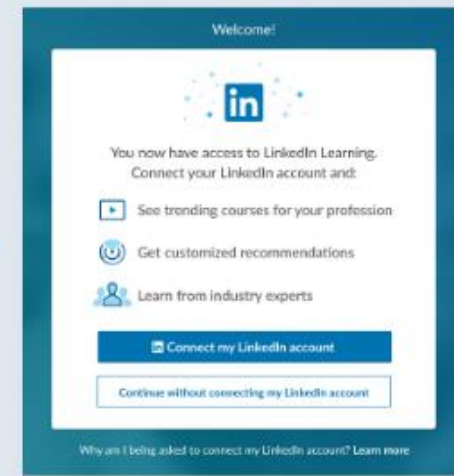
Welcome!

in

You now have access to LinkedIn Learning. Connect your LinkedIn account and:

See trending courses for your profession

Get customized recommendations

Learn from industry experts

Connect my LinkedIn account

Continue without connecting my LinkedIn account

Why am I being asked to connect my LinkedIn account? Learn more